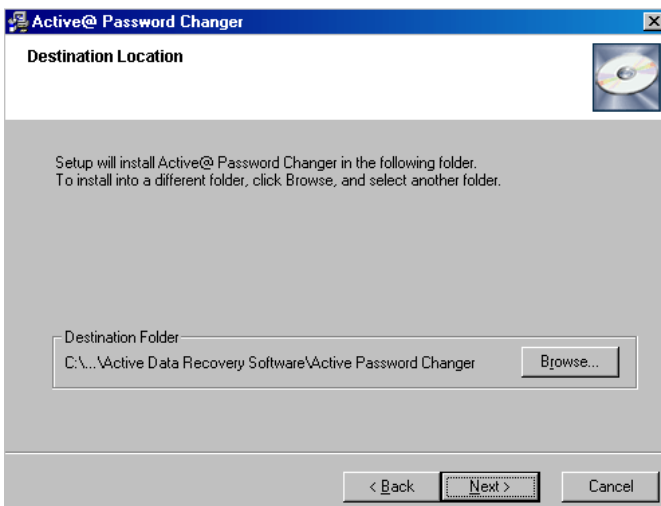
Active@ Password Changer

Destination Location

Setup will install Active@ Password Changer in the following folder.
To install into a different folder, click Browse, and select another folder.

Destination Folder
C:\...\Active Data Recovery Software\Active Password Changer

Browse...

< Back

Next >

Cancel